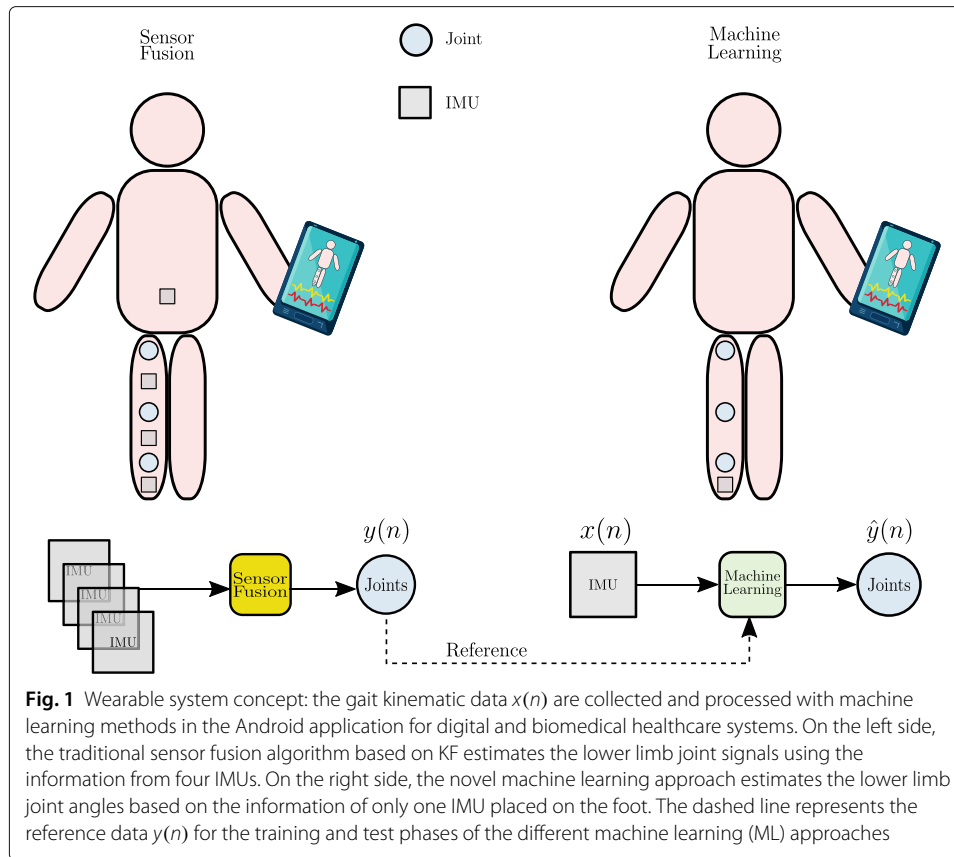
Sensor Fusion

Joint

IMU

Machine Learning

$y(n)$

IMU

IMU

IMU

IMU

Sensor Fusion

Joints

$x(n)$

IMU

Machine Learning

$\hat{y}(n)$

Joints

Reference

**Fig. 1** Wearable system concept: the gait kinematic data $x(n)$ are collected and processed with machine learning methods in the Android application for digital and biomedical healthcare systems. On the left side, the traditional sensor fusion algorithm based on KF estimates the lower limb joint signals using the information from four IMUs. On the right side, the novel machine learning approach estimates the lower limb joint angles based on the information of only one IMU placed on the foot. The dashed line represents the reference data $y(n)$ for the training and test phases of the different machine learning (ML) approaches